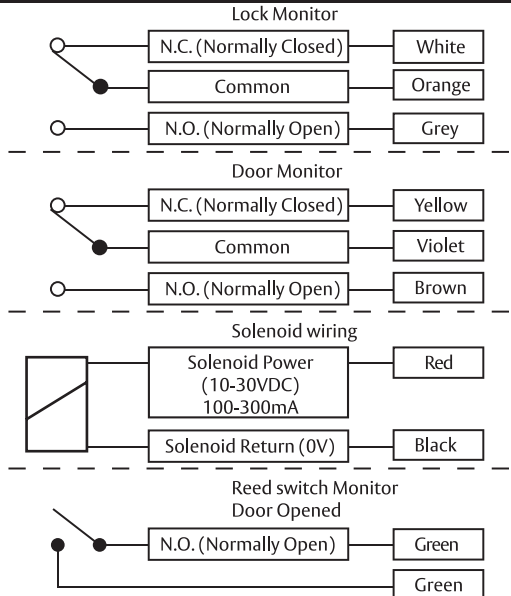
Lock Monitor

N.C. (Normally Closed) White

Common Orange

N.O. (Normally Open) Grey

Door Monitor

N.C. (Normally Closed) Yellow

Common Violet

N.O. (Normally Open) Brown

Solenoid wiring

Solenoid Power (10-30VDC) 100-300mA Red

Solenoid Return (0V) Black

Reed switch Monitor
Door Opened

N.O. (Normally Open) Green

Green